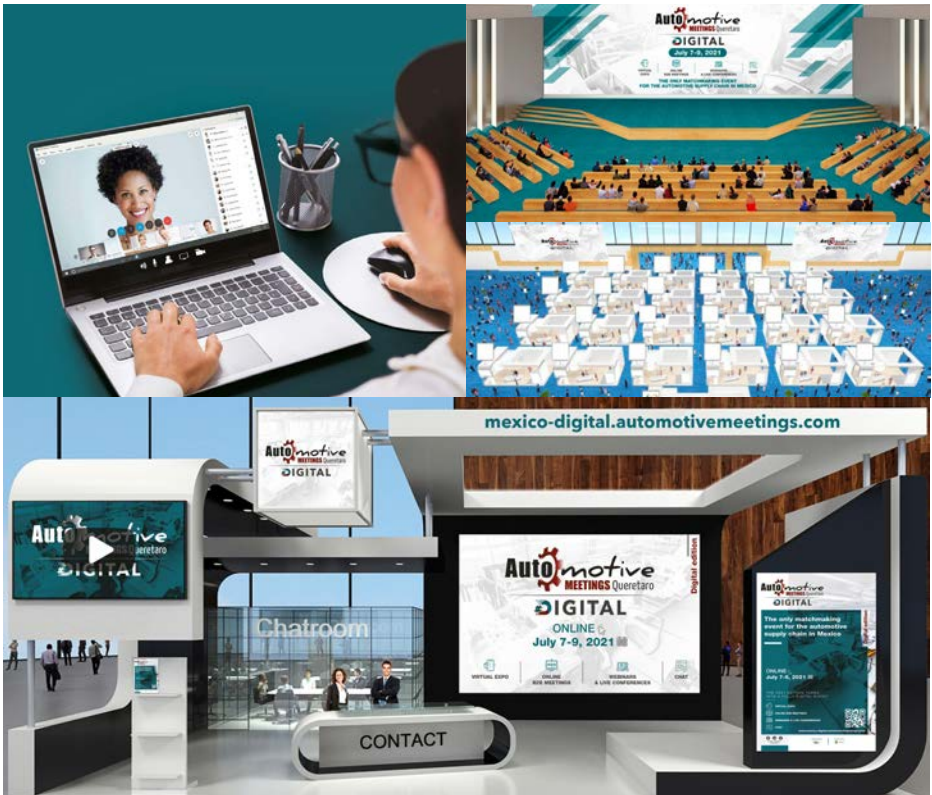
Automotive MEETINGS Queretaro
DIGITAL
July 7-9, 2021
VIRTUAL EXPO
ONLINE B2B MEETINGS
WEBINARS & LIVE CONFERENCES
CHAT
THE ONLY MATCHMAKING EVENT FOR THE AUTOMOTIVE SUPPLY CHAIN IN MEXICO

Automotive

mexico-digital.automotivemeetings.com

Automotive MEETINGS Queretaro
DIGITAL

Automotive MEETINGS Queretaro
DIGITAL

Chatroom

Automotive MEETINGS Queretaro
DIGITAL
Digital edition
ONLINE
July 7-9, 2021
VIRTUAL EXPO
ONLINE B2B MEETINGS
WEBINARS & LIVE CONFERENCES
CHAT

CONTACT

Automotive MEETINGS Queretaro
DIGITAL
The only matchmaking event for the automotive supply chain in Mexico
Digital edition
ONLINE
July 7-9, 2021
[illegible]